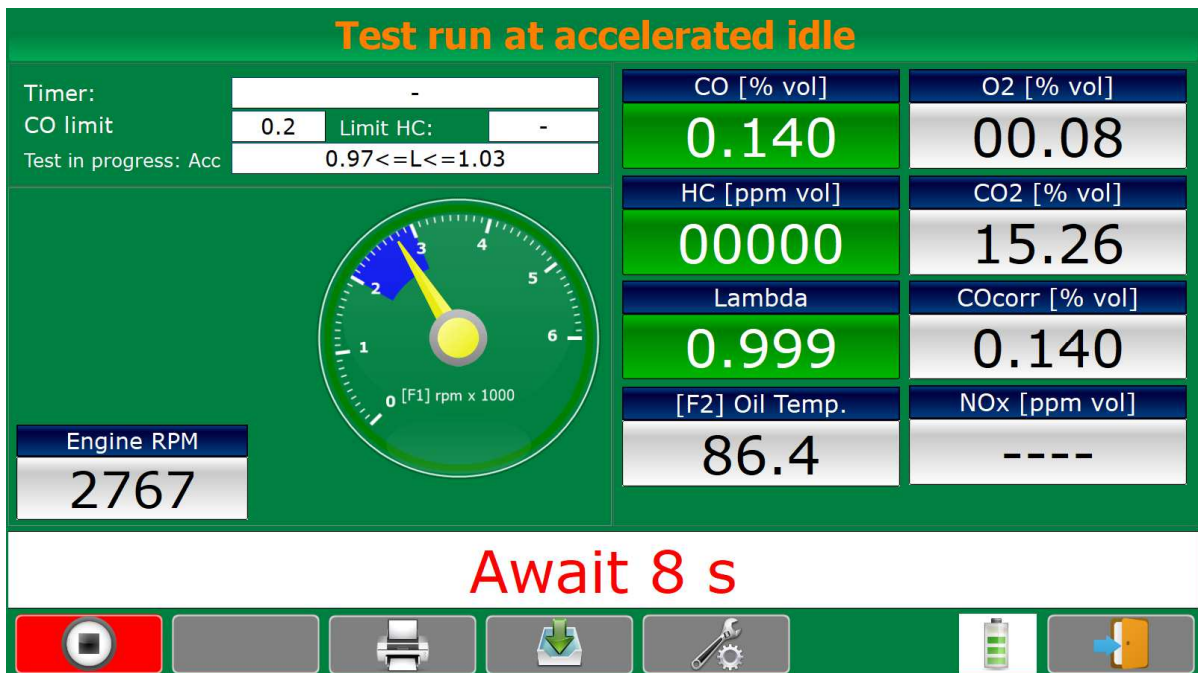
Test run at accelerated idle

Timer: -
CO limit 0.2 Limit HC: -
Test in progress: Acc 0.97<=L<=1.03

0 1 2 3 4 5 6
[F1] rpm x 1000

Engine RPM
2767

CO [% vol]
0.140

O2 [% vol]
00.08

HC [ppm vol]
00000

CO2 [% vol]
15.26

Lambda
0.999

COcorr [% vol]
0.140

[F2] Oil Temp.
86.4

NOx [ppm vol]
----

Await 8 s